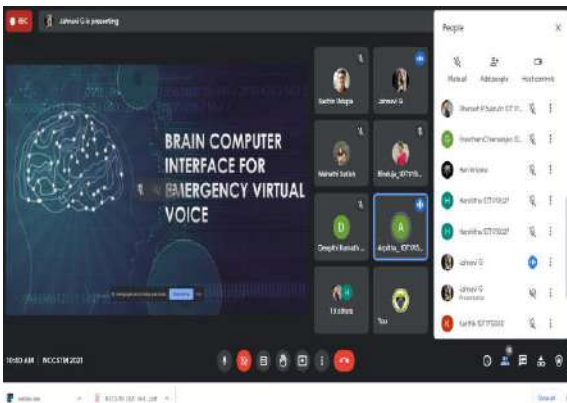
REC

Jahnavi G is presenting

BRAIN COMPUTER INTERFACE FOR EMERGENCY VIRTUAL VOICE

Karthik Gelugu

Jahnavi G

Mahathi Sathish

Bindhuja_IDT19...

Deepthi Ramath...

Arpitha_IDT19...

Tilothama

You

People

Mute all

Add people

Host controls

Jahnavi G

Jahnavi G
Presentation

D

A

H

10:10 AM | INCCSTM 2021

Show all